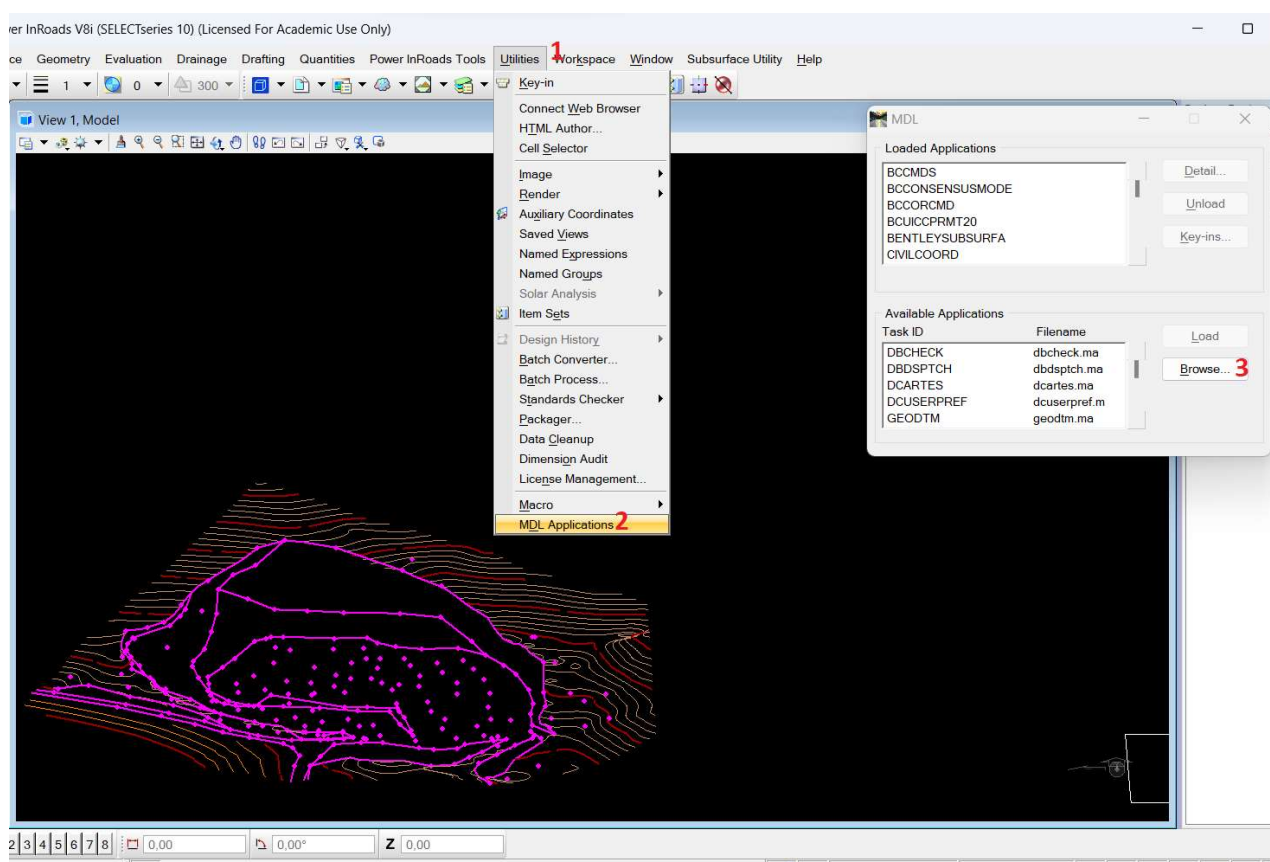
er InRoads V8i (SELECTseries 10) (Licensed For Academic Use Only)

ce Geometry Evaluation Drainage Drafting Quantities Power InRoads Tools Utilities 1 Workspace Window Subsurface Utility Help

1 0 300

View 1, Model

Key-in
Connect Web Browser
HTML Author...
Cell Selector
Image
Render
Auxiliary Coordinates
Saved Views
Named Expressions
Named Groups
Solar Analysis
Item Sets
Design History
Batch Converter...
Batch Process...
Standards Checker
Packager...
Data Cleanup
Dimension Audit
License Management...
Macro
MDL Applications 2

MDL
Loaded Applications
BCCMDS
BCCONSENSUSMODE
BCCORCMD
BCUICCPRMT20
BENTLEYSUBSURFA
CIVILCOORD
Detail...
Unload
Key-ins...
Available Applications

| Task ID | Filename |
|---|---|
| DBCHECK | dbcheck.ma |
| DBDSPTCH | dbdsptch.ma |
| DCARTES | dcartes.ma |
| DCUSERPREF | dcuserpref.m |
| GEODTM | geodtm.ma |

Load
Browse... 3

2 3 4 5 6 7 8 0,00 0,00° Z 0,00